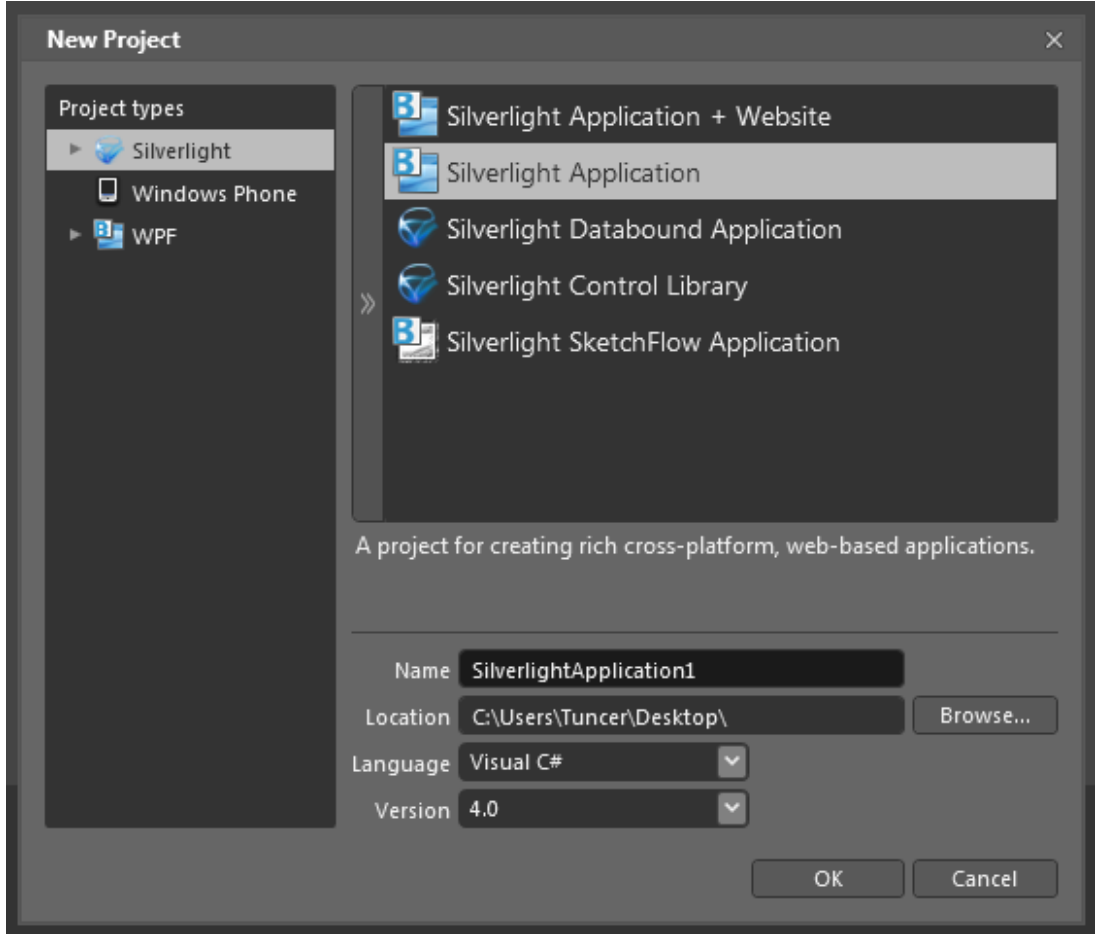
New Project

Project types
Silverlight
Windows Phone
WPF

Silverlight Application + Website
Silverlight Application
Silverlight Databound Application
Silverlight Control Library
Silverlight SketchFlow Application

A project for creating rich cross-platform, web-based applications.

Name SilverlightApplication1
Location C:\Users\Tuncer\Desktop\ Browse...
Language Visual C#
Version 4.0

OK Cancel